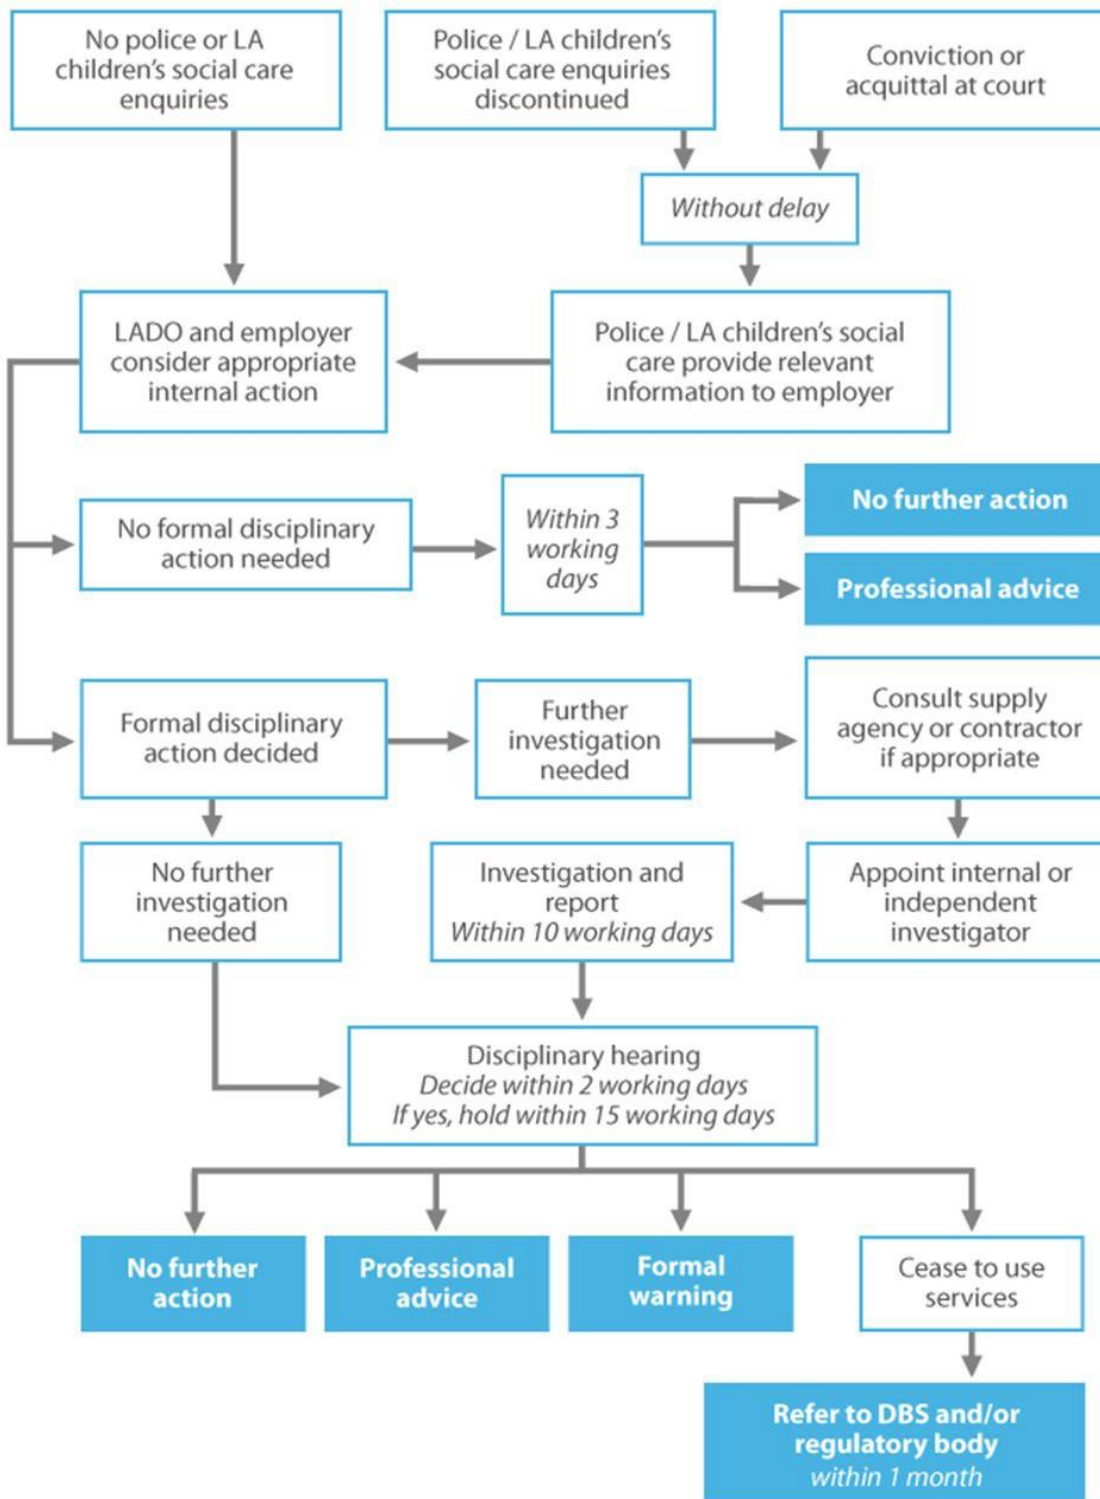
No police or LA children's social care enquiries

Police / LA children's social care enquiries discontinued

Conviction or acquittal at court

Without delay

LADO and employer consider appropriate internal action

Police / LA children's social care provide relevant information to employer

No formal disciplinary action needed

Within 3 working days

No further action

Professional advice

Formal disciplinary action decided

Further investigation needed

Consult supply agency or contractor if appropriate

No further investigation needed

Investigation and report
Within 10 working days

Appoint internal or independent investigator

Disciplinary hearing
Decide within 2 working days
If yes, hold within 15 working days

No further action

Professional advice

Formal warning

Cease to use services

Refer to DBS and/or regulatory body
within 1 month